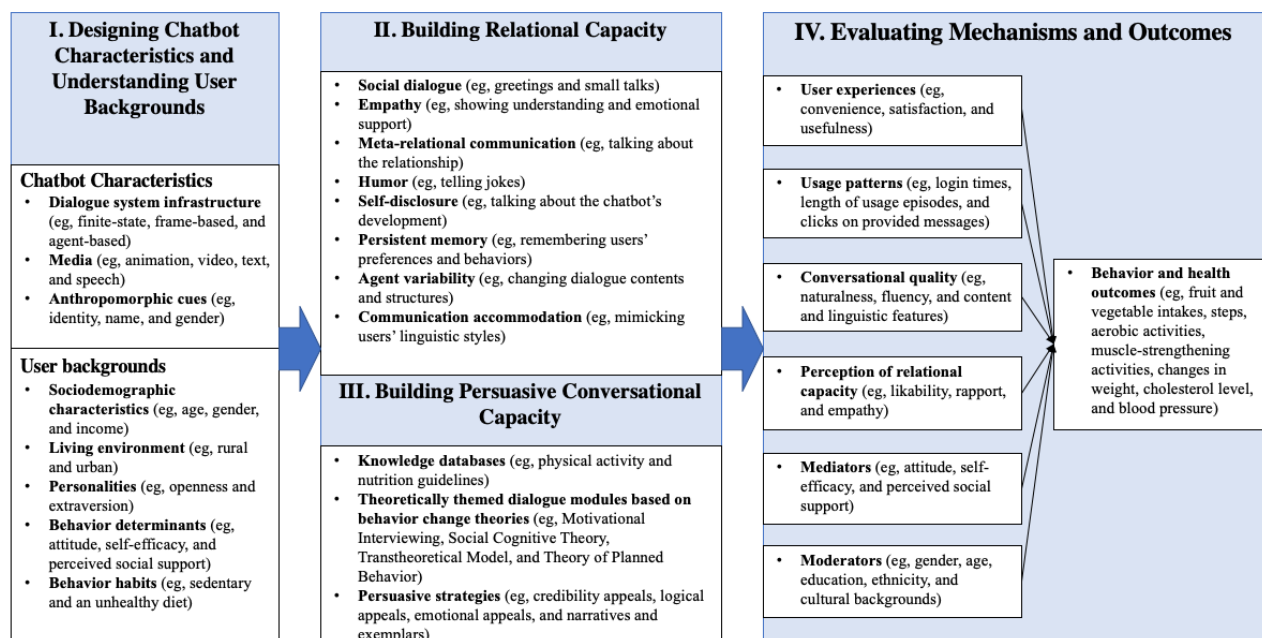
I. Designing Chatbot Characteristics and Understanding User Backgrounds

Chatbot Characteristics
- Dialogue system infrastructure (eg, finite-state, frame-based, and agent-based)
- Media (eg, animation, video, text, and speech)
- Anthropomorphic cues (eg, identity, name, and gender)

User backgrounds
- Sociodemographic characteristics (eg, age, gender, and income)
- Living environment (eg, rural and urban)
- Personalities (eg, openness and extraversion)
- Behavior determinants (eg, attitude, self-efficacy, and perceived social support)
- Behavior habits (eg, sedentary and an unhealthy diet)

II. Building Relational Capacity

- Social dialogue (eg, greetings and small talks)
- Empathy (eg, showing understanding and emotional support)
- Meta-relational communication (eg, talking about the relationship)
- Humor (eg, telling jokes)
- Self-disclosure (eg, talking about the chatbot's development)
- Persistent memory (eg, remembering users' preferences and behaviors)
- Agent variability (eg, changing dialogue contents and structures)
- Communication accommodation (eg, mimicking users' linguistic styles)

III. Building Persuasive Conversational Capacity

- Knowledge databases (eg, physical activity and nutrition guidelines)
- Theoretically themed dialogue modules based on behavior change theories (eg, Motivational Interviewing, Social Cognitive Theory, Transtheoretical Model, and Theory of Planned Behavior)
- Persuasive strategies (eg, credibility appeals, logical appeals, emotional appeals, and narratives and exemplars)

IV. Evaluating Mechanisms and Outcomes

- User experiences (eg, convenience, satisfaction, and usefulness)
- Usage patterns (eg, login times, length of usage episodes, and clicks on provided messages)
- Conversational quality (eg, naturalness, fluency, and content and linguistic features)
- Perception of relational capacity (eg, likability, rapport, and empathy)
- Mediators (eg, attitude, self-efficacy, and perceived social support)
- Moderators (eg, gender, age, education, ethnicity, and cultural backgrounds)

- Behavior and health outcomes (eg, fruit and vegetable intakes, steps, aerobic activities, muscle-strengthening activities, changes in weight, cholesterol level, and blood pressure)